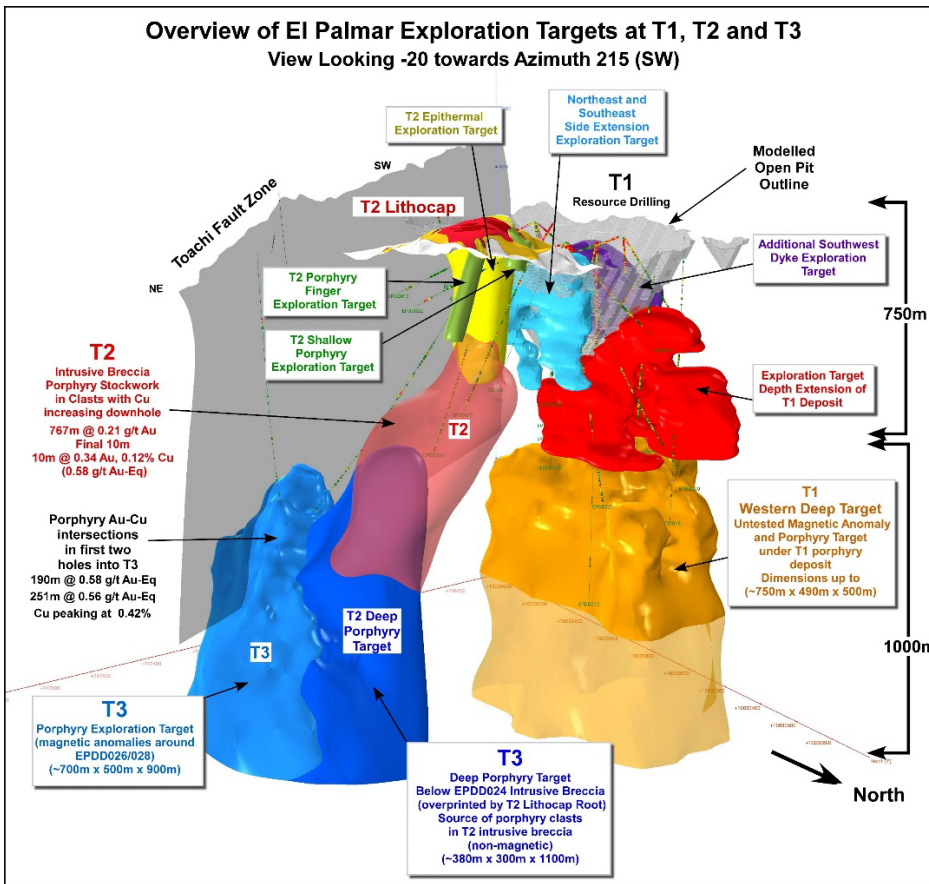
Overview of El Palmar Exploration Targets at T1, T2 and T3
View Looking -20 towards Azimuth 215 (SW)

T2 Epithermal Exploration Target

Northeast and Southeast Side Extension Exploration Target

Modelled Open Pit Outline

SW

T1
Resource Drilling

T2 Lithocap

Toachi Fault Zone

NE

Additional Southwest Dyke Exploration Target

T2 Porphyry Finger Exploration Target

T2 Shallow Porphyry Exploration Target

750m

T2
Intrusive Breccia Porphyry Stockwork in Clasts with Cu increasing downhole
767m @ 0.21 g/t Au
Final 10m
10m @ 0.34 Au, 0.12% Cu
(0.58 g/t Au-Eq)

Exploration Target Depth Extension of T1 Deposit

T2

Porphyry Au-Cu intersections in first two holes into T3
190m @ 0.58 g/t Au-Eq
251m @ 0.56 g/t Au-Eq
Cu peaking at 0.42%

T1
Western Deep Target
Untested Magnetic Anomaly and Porphyry Target under T1 porphyry deposit
Dimensions up to
(~750m x 490m x 500m)

T2 Deep Porphyry Target

1000m

T3

T3
Porphyry Exploration Target
(magnetic anomalies around EPDD026/028)
(~700m x 500m x 900m)

T3
Deep Porphyry Target
Below EPDD024 Intrusive Breccia
(overprinted by T2 Lithocap Root)
Source of porphyry clasts in T2 intrusive breccia
(non-magnetic)
(~380m x 300m x 1100m)

North